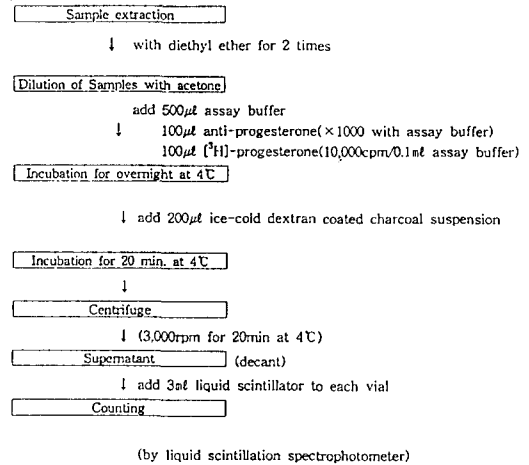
Sample extraction

↓ with diethyl ether for 2 times

Dilution of Samples with acetone

add 500$\mu\ell$ assay buffer

↓ 100$\mu\ell$ anti-progesterone($\times$1000 with assay buffer)

100$\mu\ell$ [$^3$H]-progesterone(10,000cpm/0.1m$\ell$ assay buffer)

Incubation for overnight at 4℃

↓ add 200$\mu\ell$ ice-cold dextran coated charcoal suspension

Incubation for 20 min. at 4℃

↓

Centrifuge

↓ (3,000rpm for 20min at 4℃)

Supernatant (decant)

↓ add 3m$\ell$ liquid scintillator to each vial

Counting

(by liquid scintillation spectrophotometer)